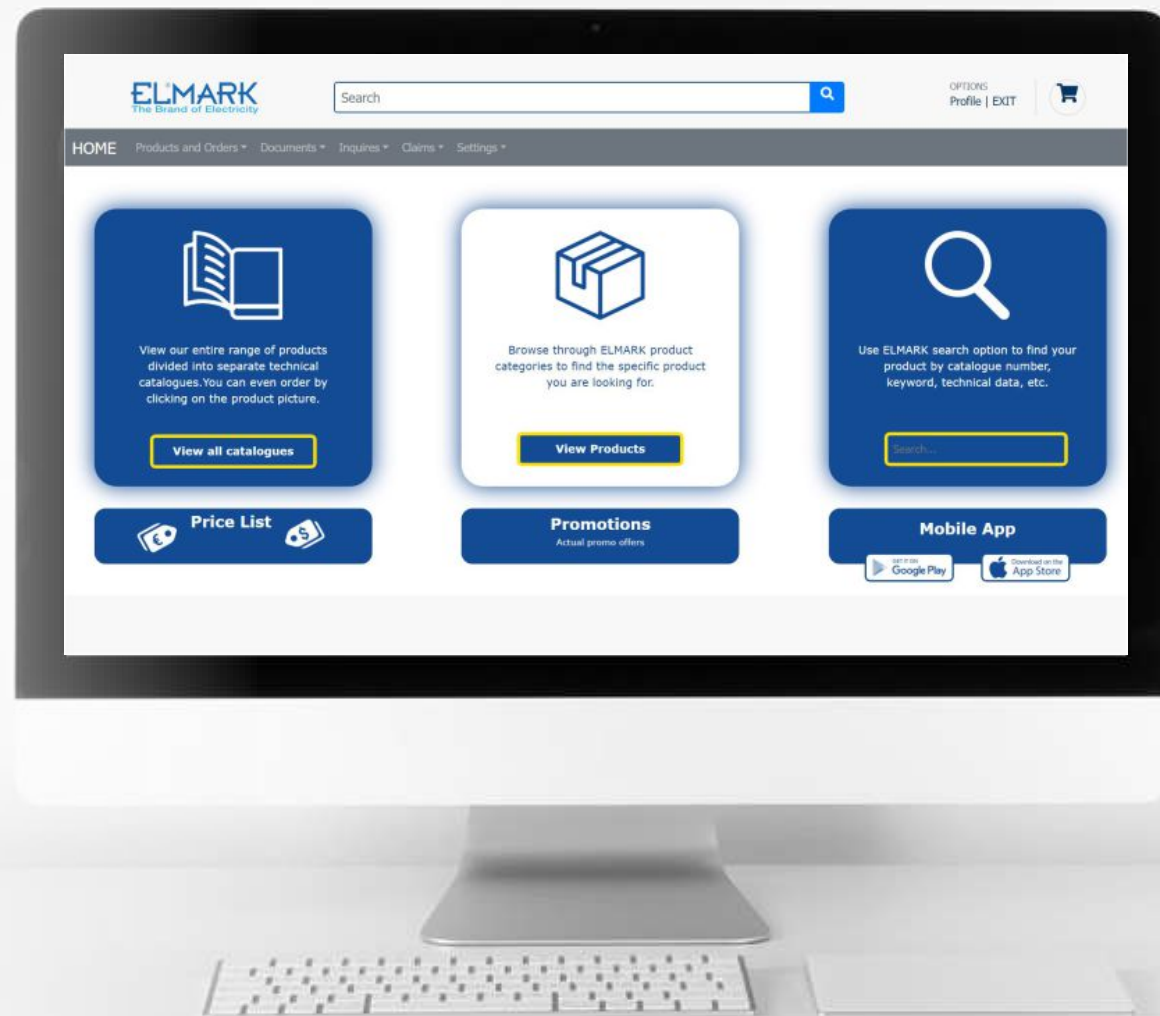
ELMARK
The Brand of Electricity

Search

OPTIONS
Profile | EXIT

HOME Products and Orders ▾ Documents ▾ Inquires ▾ Claims ▾ Settings ▾

View our entire range of products divided into separate technical catalogues.You can even order by clicking on the product picture.

View all catalogues

Browse through ELMARK product categories to find the specific product you are looking for.

View Products

Use ELMARK search option to find your product by catalogue number, keyword, technical data, etc.

Search...

Price List

Promotions
Actual promo offers

Mobile App

GET IT ON
Google Play

Download on the
App Store